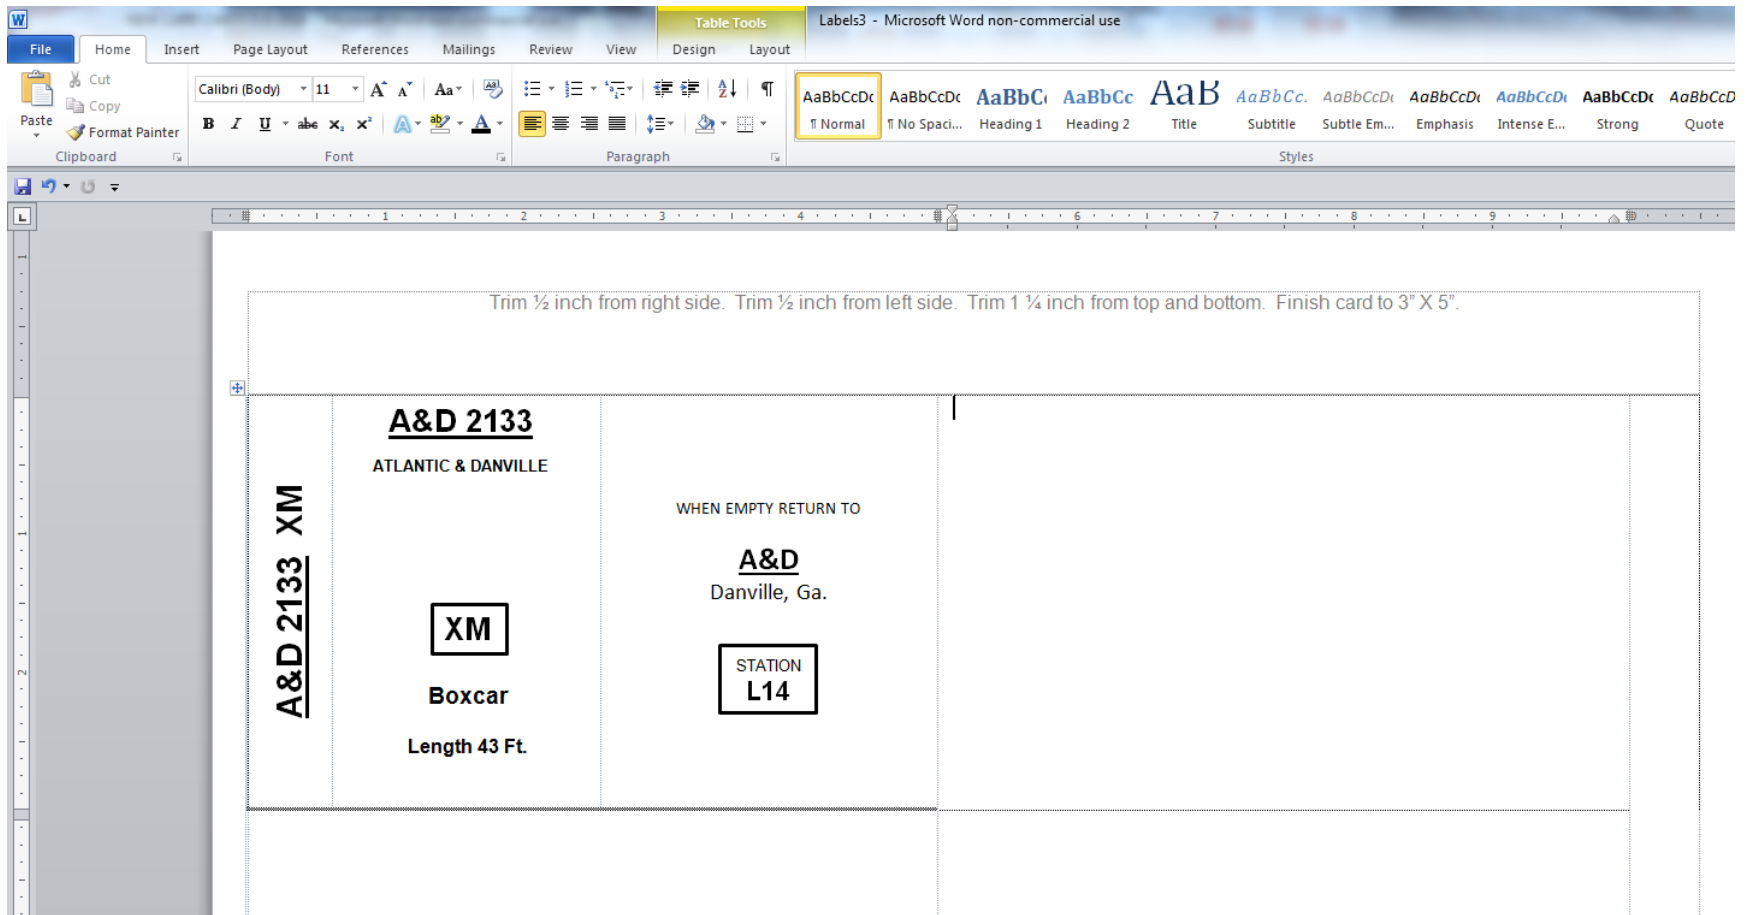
Table Tools
Labels3 - Microsoft Word non-commercial use

File | Home | Insert | Page Layout | References | Mailings | Review | View | Design | Layout

Cut
Copy
Paste
Format Painter
Clipboard

Calibri (Body) 11
B I U abe $x_2$ $x^2$
Font

Paragraph

AaBbCcDc ¶ Normal
AaBbCcDc ¶ No Spaci...
AaBbCc Heading 1
AaBbCc Heading 2
AaB Title
AaBbCc. Subtitle
AaBbCcDc Subtle Em...
AaBbCcDc Emphasis
AaBbCcDc Intense E...
AaBbCcDc Strong
AaBbCcD Quote
Styles

Trim ½ inch from right side. Trim ½ inch from left side. Trim 1 ¼ inch from top and bottom. Finish card to 3" X 5".

A&D 2133 XM

A&D 2133
ATLANTIC & DANVILLE

XM

Boxcar

Length 43 Ft.

WHEN EMPTY RETURN TO

A&D
Danville, Ga.

STATION
L14